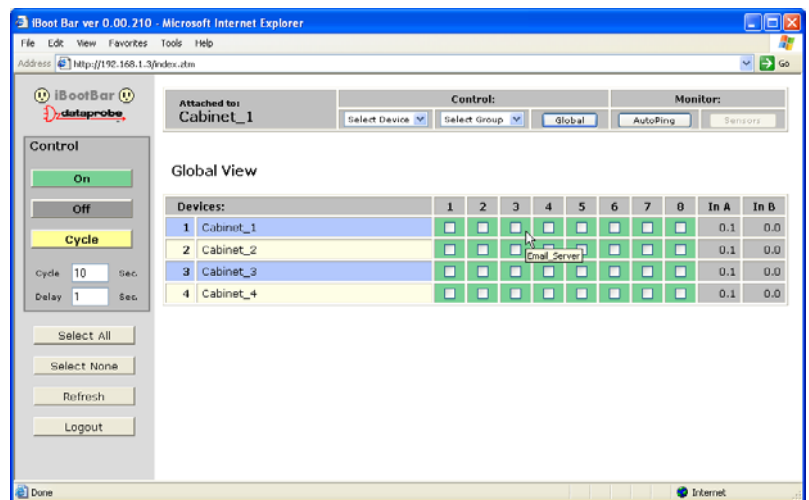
iBoot Bar ver 0.00.210 - Microsoft Internet Explorer

File Edit View Favorites Tools Help

Address http://192.168.1.3/index.ztm

Go

iBootBar
dataprobe

Control

On

Off

Cycle

Cycle 10 Sec.

Delay 1 Sec.

Select All

Select None

Refresh

Logout

Attached to:
Cabinet_1

Control:

Select Device

Select Group

Global

Monitor:

AutoPing

Sensors

Global View

| Devices: | | 1 | 2 | 3 | 4 | 5 | 6 | 7 | 8 | In A | In B |
|---|---|---|---|---|---|---|---|---|---|---|---|
| 1 | Cabinet_1 | | | | | | | | | 0.1 | 0.0 |
| 2 | Cabinet_2 | | | | | | | | | 0.1 | 0.0 |
| 3 | Cabinet_3 | | | | | | | | | 0.1 | 0.0 |
| 4 | Cabinet_4 | | | | | | | | | 0.1 | 0.0 |

Email_Server

Done

Internet